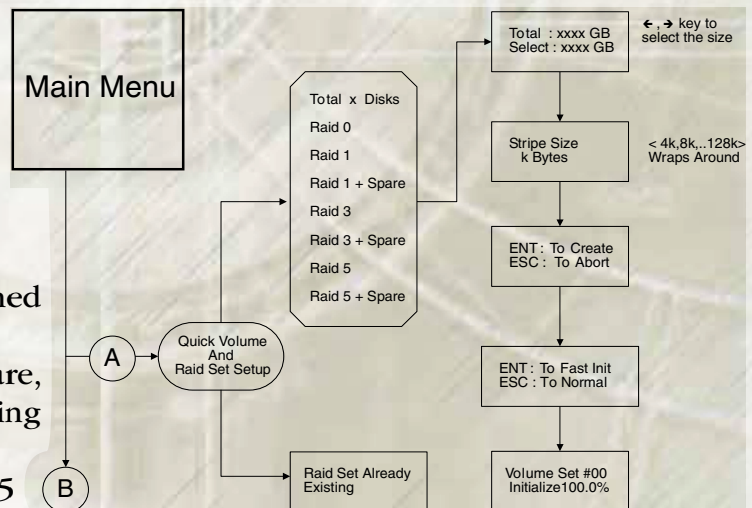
Main Menu

Total x Disks
Raid 0
Raid 1
Raid 1 + Spare
Raid 3
Raid 3 + Spare
Raid 5
Raid 5 + Spare

Total : xxxx GB
Select : xxxx GB

←, → key to select the size

Stripe Size
k Bytes

< 4k,8k,..128k>
Wraps Around

ENT: To Create
ESC : To Abort

ENT: To Fast Init
ESC : To Normal

Volume Set #00
Initialize100.0%

hed

are,
ing

5

A

Quick Volume
And
Raid Set Setup

B

Raid Set Already
Existing